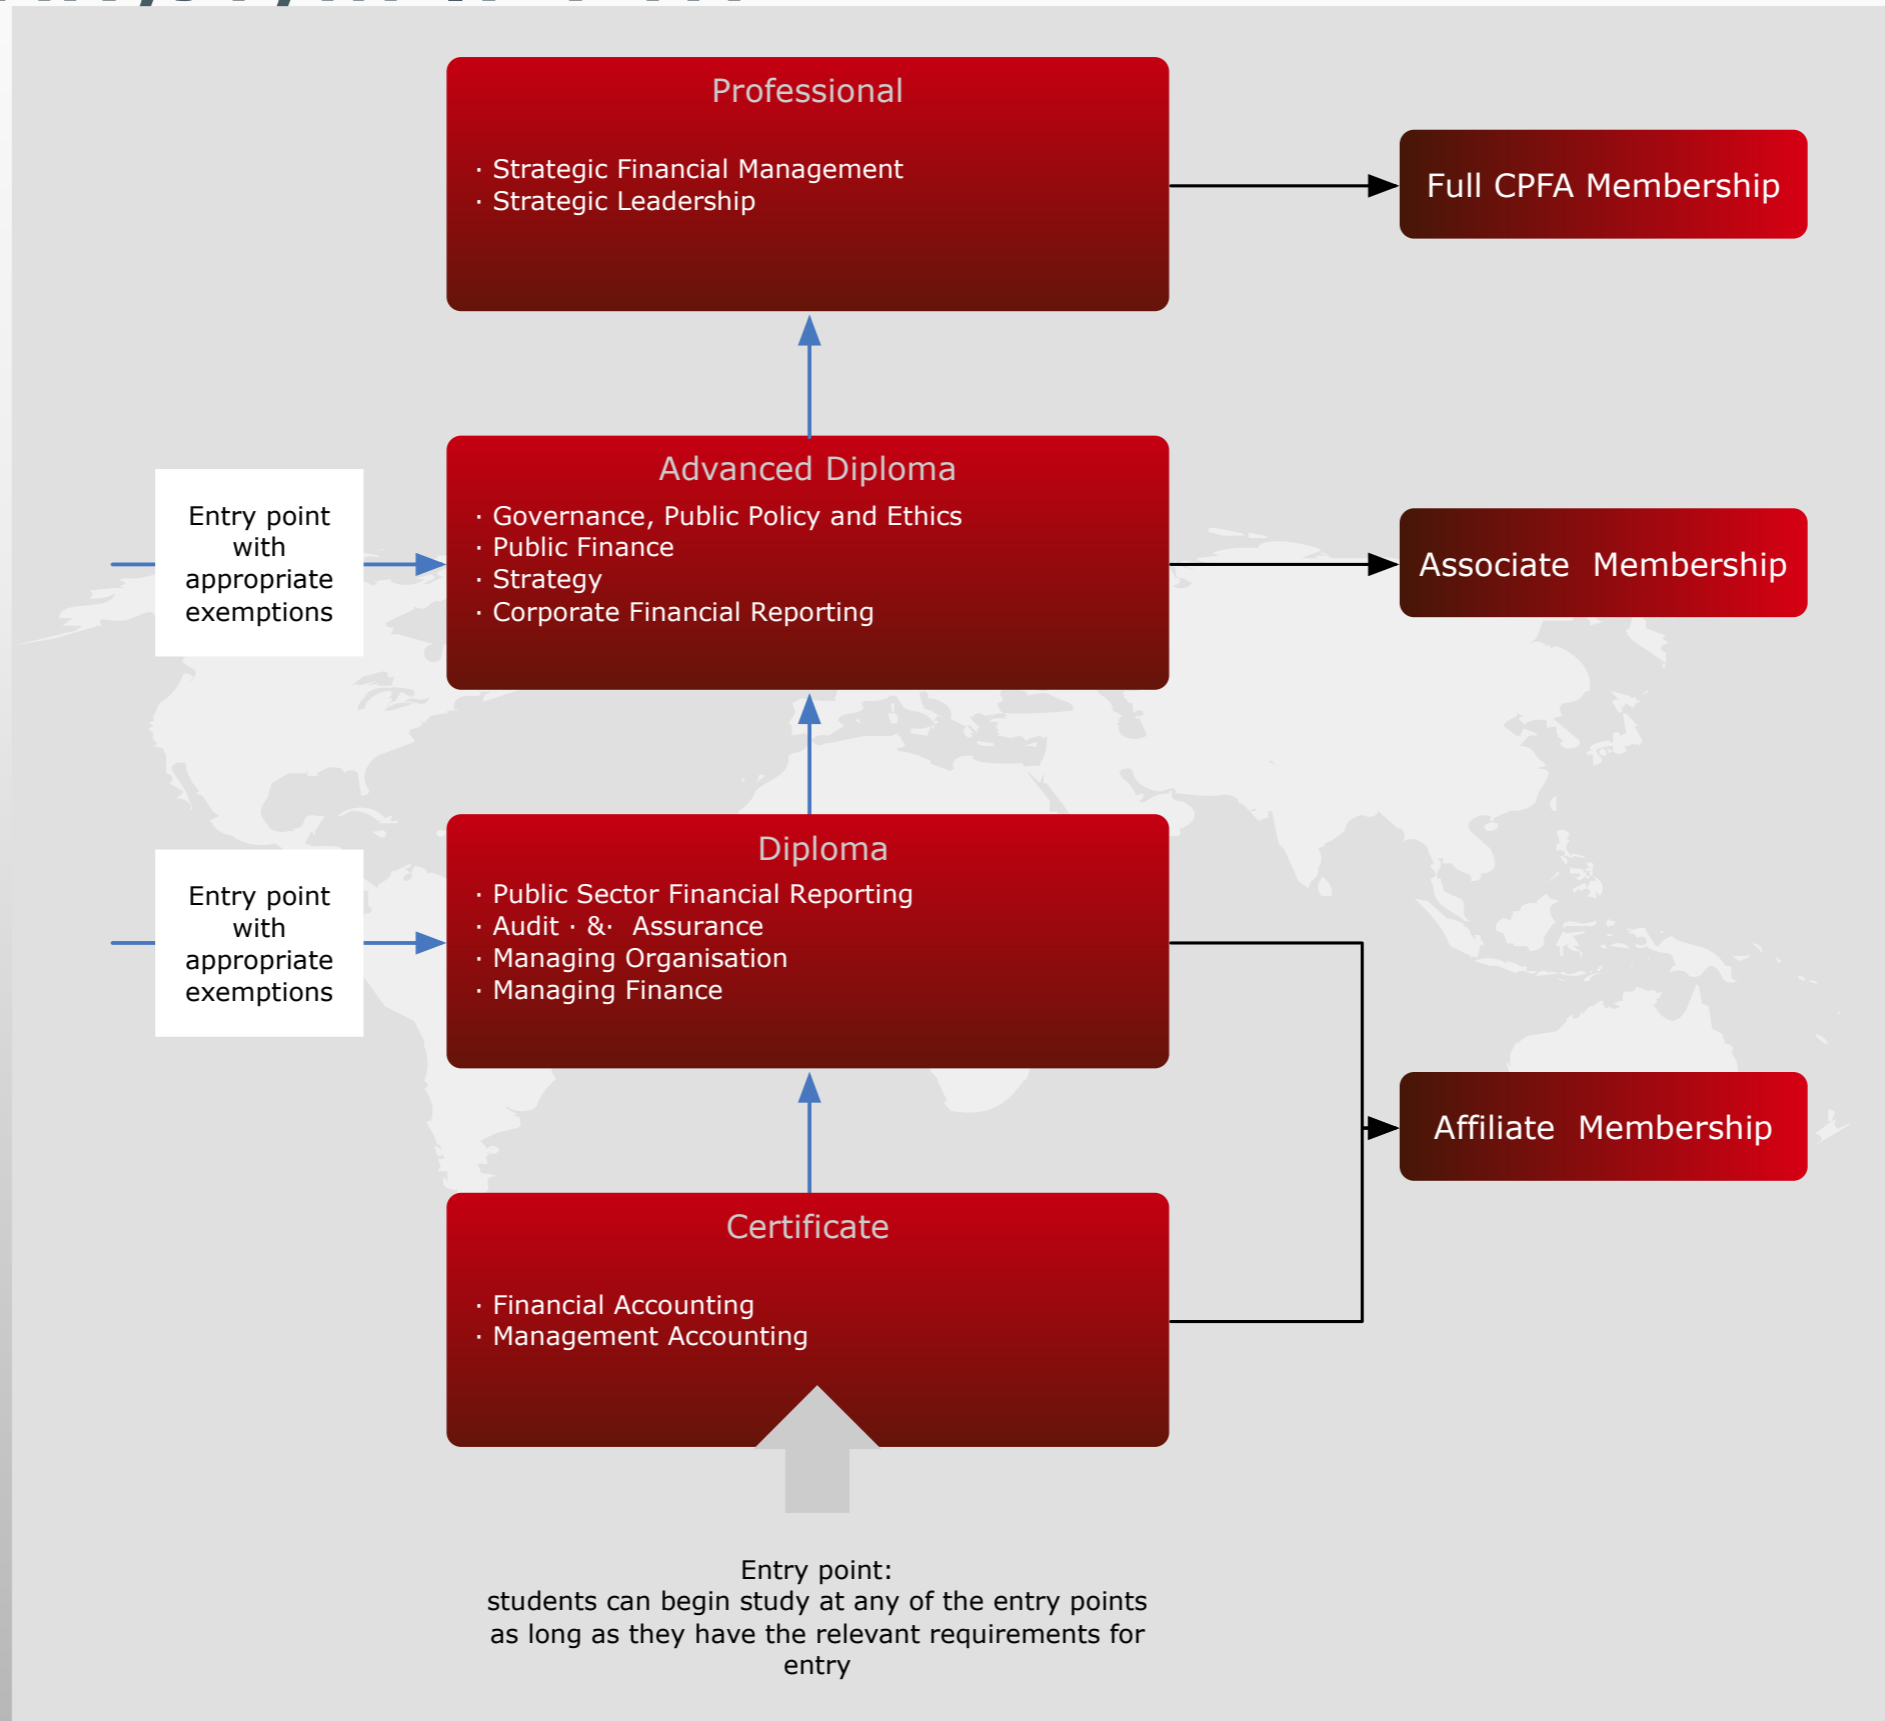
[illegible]

Professional

· Strategic Financial Management
· Strategic Leadership

Full CPFA Membership

Entry point with appropriate exemptions

Advanced Diploma
· Governance, Public Policy and Ethics
· Public Finance
· Strategy
· Corporate Financial Reporting

Associate Membership

Entry point with appropriate exemptions

Diploma
· Public Sector Financial Reporting
· Audit · &· Assurance
· Managing Organisation
· Managing Finance

Affiliate Membership

Certificate

· Financial Accounting
· Management Accounting

Entry point:
students can begin study at any of the entry points as long as they have the relevant requirements for entry